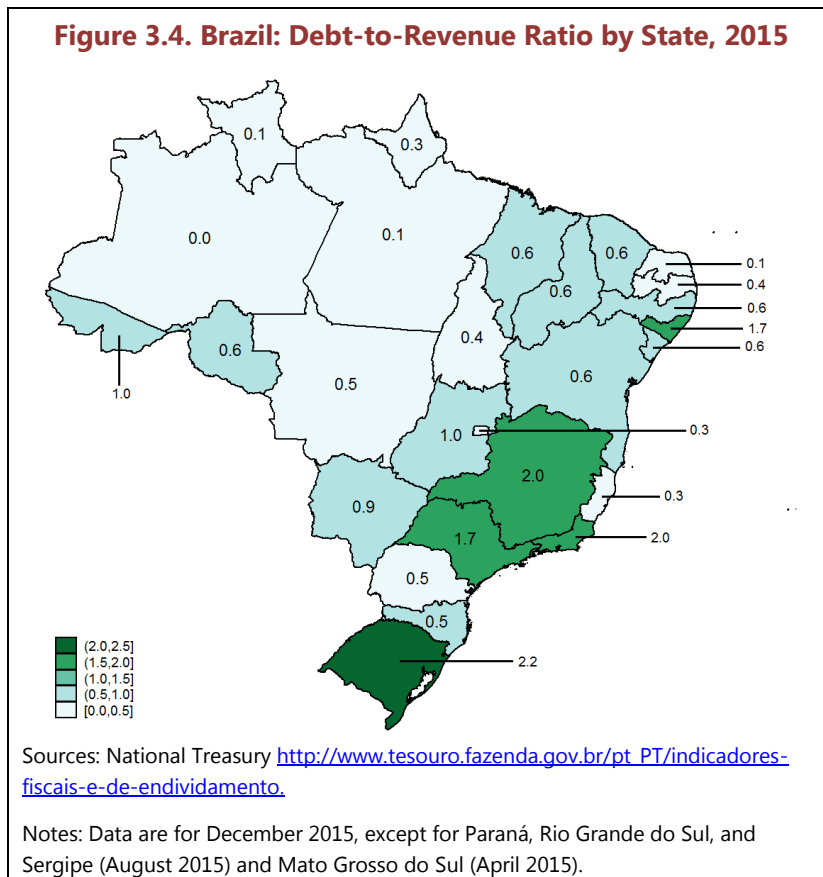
Figure 3.4. Brazil: Debt-to-Revenue Ratio by State, 2015

0.1
0.3
0.0
0.1
0.6
0.6
0.1
0.4
0.6
0.6
1.7
0.6
1.0
0.6
0.4
0.5
0.6
1.0
0.3
2.0
0.3
0.9
1.7
2.0
0.5
0.5
2.2

(2.0,2.5]
(1.5,2.0]
(1.0,1.5]
(0.5,1.0]
[0.0,0.5]

Sources: National Treasury http://www.tesouro.fazenda.gov.br/pt_PT/indicadores-fiscais-e-de-endividamento.

Notes: Data are for December 2015, except for Paraná, Rio Grande do Sul, and Sergipe (August 2015) and Mato Grosso do Sul (April 2015).